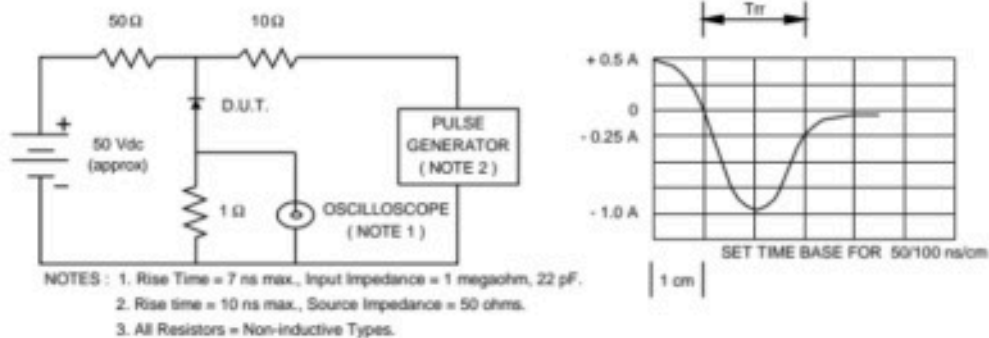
50Ω
10Ω
+
−
50 Vdc
(approx)
D.U.T.
1 Ω
PULSE GENERATOR ( NOTE 2 )
OSCILLOSCOPE ( NOTE 1 )

Trr
+ 0.5 A
0
- 0.25 A
- 1.0 A
SET TIME BASE FOR 50/100 ns/cm
1 cm

NOTES : 1. Rise Time = 7 ns max., Input Impedance = 1 megaohm, 22 pF.
2. Rise time = 10 ns max., Source Impedance = 50 ohms.
3. All Resistors = Non-inductive Types.